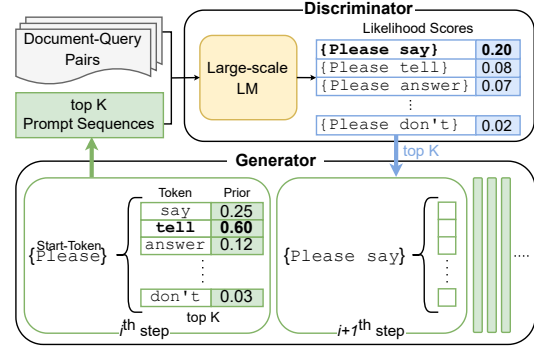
Document-Query Pairs

top K Prompt Sequences

Discriminator

Large-scale LM

Likelihood Scores

| | |
|---|---|
| {Please say} | 0.20 |
| {Please tell} | 0.08 |
| {Please answer} | 0.07 |
| ⋮ | |
| {Please don't} | 0.02 |

top K

Generator

Start-Token
{Please}

| Token | Prior |
|---|---|
| say | 0.25 |
| tell | 0.60 |
| answer | 0.12 |
| ⋮ | |
| don't | 0.03 |

top K

$i^{th}$ step

{Please say}

....

$i+1^{th}$ step